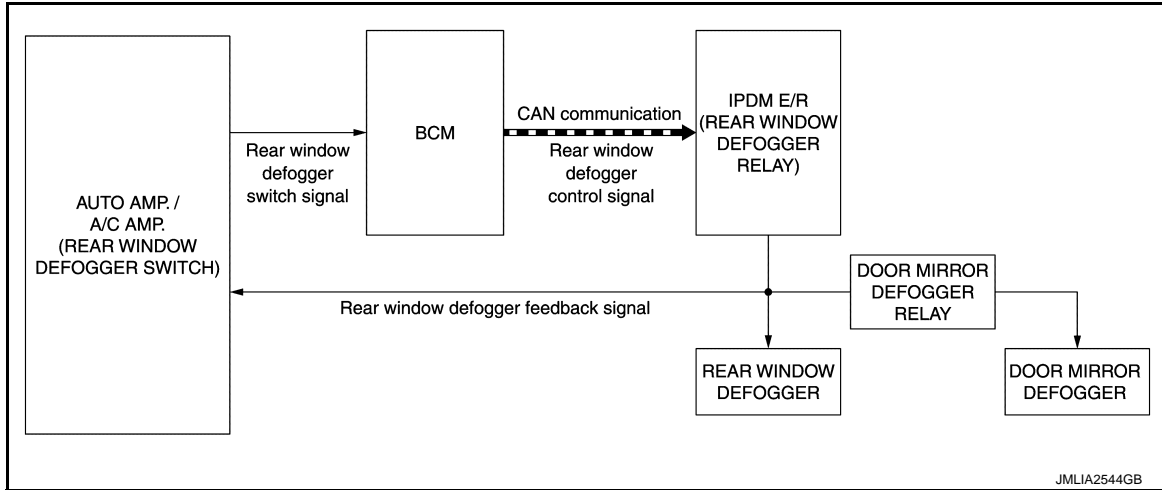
AUTO AMP. / A/C AMP. (REAR WINDOW DEFOGGER SWITCH)

Rear window defogger switch signal

BCM

CAN communication

Rear window defogger control signal

IPDM E/R (REAR WINDOW DEFOGGER RELAY)

DOOR MIRROR DEFOGGER RELAY

Rear window defogger feedback signal

REAR WINDOW DEFOGGER

DOOR MIRROR DEFOGGER

JMLIA2544GB